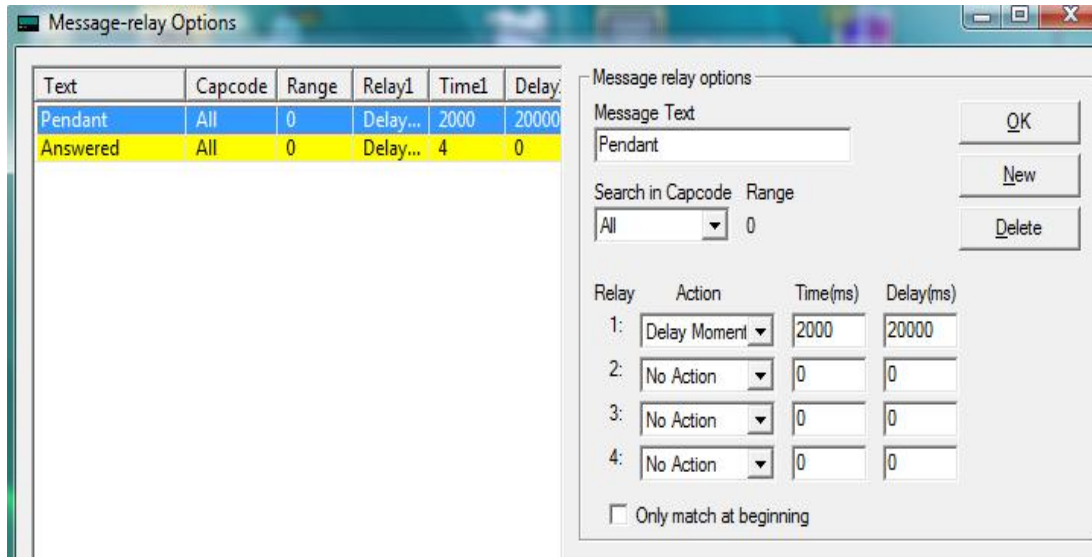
Message-relay Options

| Text | Capcode | Range | Relay1 | Time1 | Delay |
|---|---|---|---|---|---|
| Pendant | All | 0 | Delay... | 2000 | 20000 |
| Answered | All | 0 | Delay... | 4 | 0 |

Message relay options

Message Text

Pendant

OK

New

Delete

Search in Capcode Range

All 0

Relay Action Time(ms) Delay(ms)

1: Delay Moment 2000 20000

2: No Action 0 0

3: No Action 0 0

4: No Action 0 0

Only match at beginning